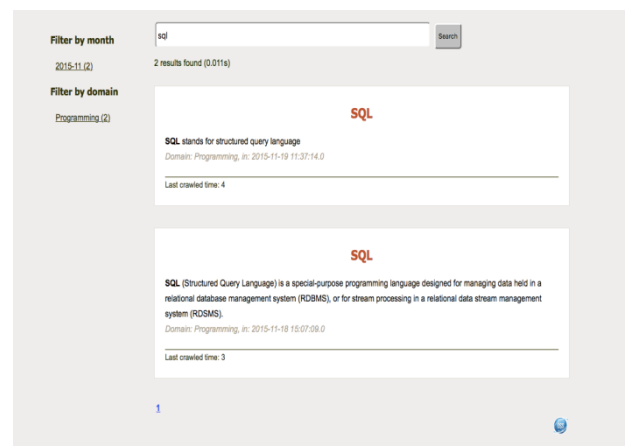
Filter by month

2015-11 (2)

Filter by domain

Programming (2)

sql

Search

2 results found (0.011s)

SQL

**SQL** stands for structured query language

Domain: Programming, in: 2015-11-19 11:37:14.0

Last crawled time: 4

SQL

**SQL** (Structured Query Language) is a special-purpose programming language designed for managing data held in a relational database management system (RDBMS), or for stream processing in a relational data stream management system (RDSMS).

Domain: Programming, in: 2015-11-18 15:07:09.0

Last crawled time: 3

1